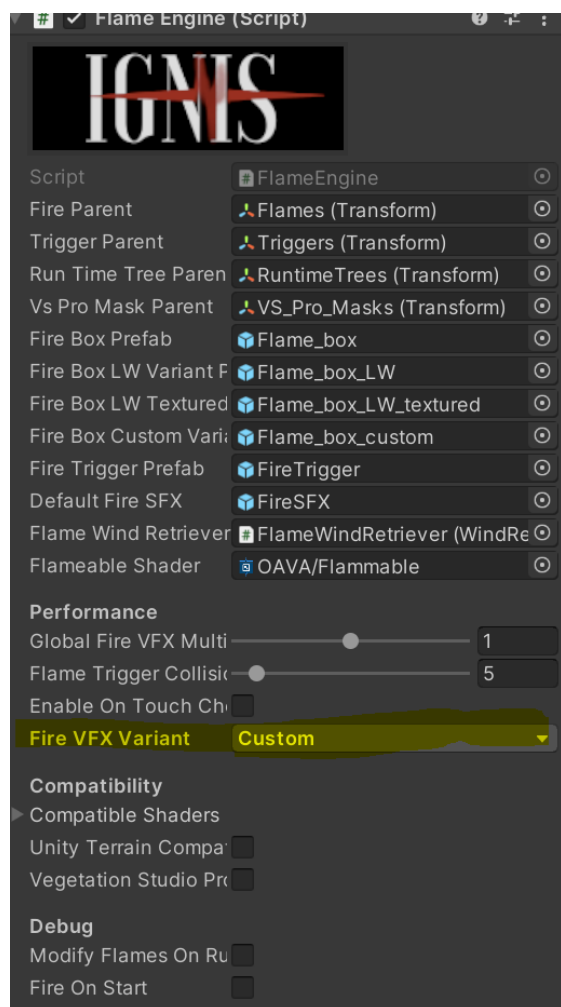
# Flame Engine (Script)

IGNIS

Script #FlameEngine
Fire Parent Flames (Transform)
Trigger Parent Triggers (Transform)
Run Time Tree Paren RuntimeTrees (Transform)
Vs Pro Mask Parent VS_Pro_Masks (Transform)
Fire Box Prefab Flame_box
Fire Box LW Variant P Flame_box_LW
Fire Box LW Textured Flame_box_LW_textured
Fire Box Custom Vari Flame_box_custom
Fire Trigger Prefab FireTrigger
Default Fire SFX FireSFX
Flame Wind Retriever #FlameWindRetriever (WindRe
Flameable Shader OAVA/Flammable

Performance
Global Fire VFX Multi 1
Flame Trigger Collisi 5
Enable On Touch Ch
Fire VFX Variant Custom

Compatibility
Compatible Shaders
Unity Terrain Compa
Vegetation Studio Pr

Debug
Modify Flames On Ru
Fire On Start